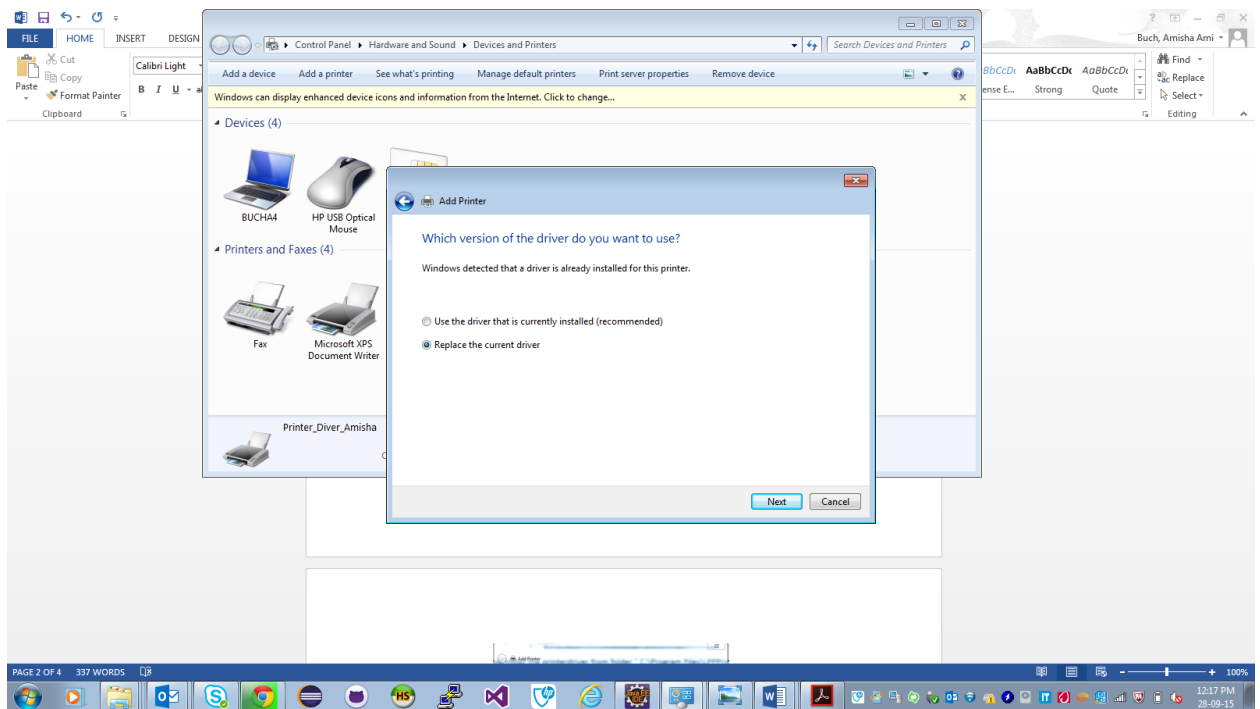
FILE HOME INSERT DESIGN

Cut
Copy
Paste
Format Painter
Clipboard

Calibri Light

B I U

Control Panel ▸ Hardware and Sound ▸ Devices and Printers

Search Devices and Printers

Add a device Add a printer See what's printing Manage default printers Print server properties Remove device

Windows can display enhanced device icons and information from the Internet. Click to change...

Devices (4)

BUCHA4

HP USB Optical Mouse

Printers and Faxes (4)

Fax

Microsoft XPS Document Writer

Printer_Diver_Amisha

Add Printer

Which version of the driver do you want to use?

Windows detected that a driver is already installed for this printer.

Use the driver that is currently installed (recommended)

Replace the current driver

Next Cancel

Buch, Amisha Ami

AaBbCcDc AaBbCcDc AaBbCcDc
ense E... Strong Quote

Find
Replace
Select
Editing

PAGE 2 OF 4 337 WORDS

100%

12:17 PM
28-09-15